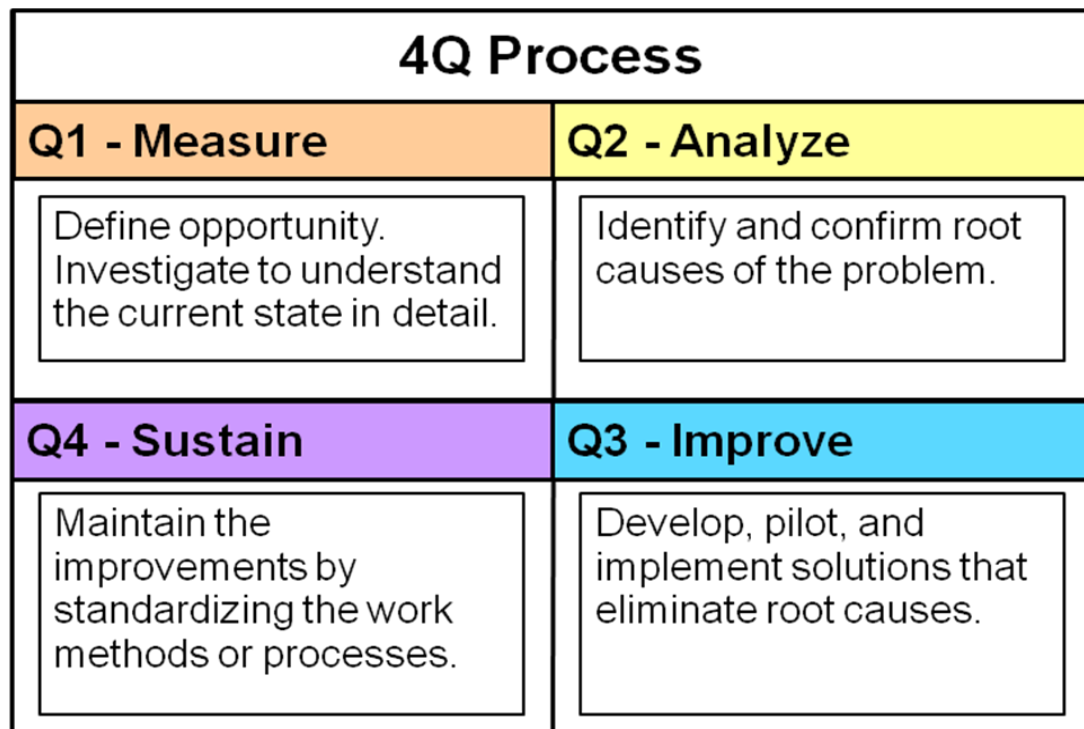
4Q Process

Q1 - Measure

Define opportunity. Investigate to understand the current state in detail.

Q2 - Analyze

Identify and confirm root causes of the problem.

Q4 - Sustain

Maintain the improvements by standardizing the work methods or processes.

Q3 - Improve

Develop, pilot, and implement solutions that eliminate root causes.